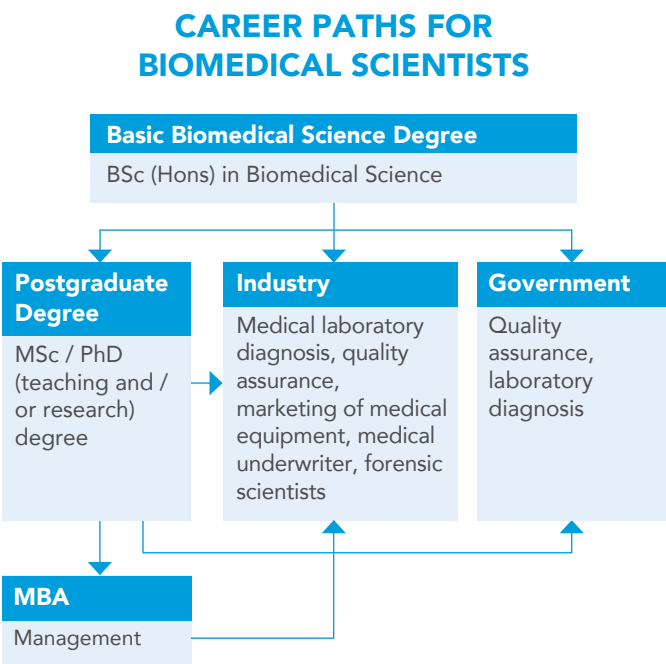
CAREER PATHS FOR BIOMEDICAL SCIENTISTS

Basic Biomedical Science Degree

BSc (Hons) in Biomedical Science

Postgraduate Degree

MSc / PhD (teaching and / or research) degree

Industry

Medical laboratory diagnosis, quality assurance, marketing of medical equipment, medical underwriter, forensic scientists

Government

Quality assurance, laboratory diagnosis

MBA

Management